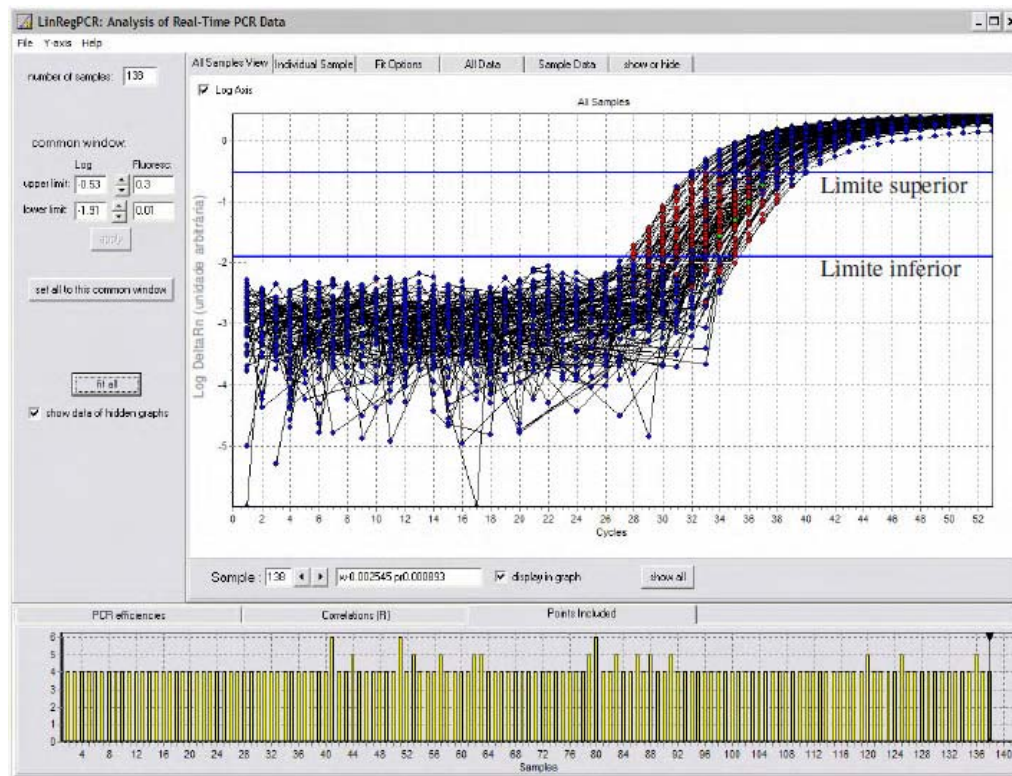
LinRegPCR: Analysis of Real-Time PCR Data

File Y-axis Help

number of samples: 138

common window:
Log Fluoresc.
upper limit: -0.53 0.3
lower limit: -1.91 0.01
apply

set all to this common window

fit all

show data of hidden graphs

All Samples View | Individual Sample | Fit Options | All Data | Sample Data | show or hide

Log Axis

All Samples

Limite superior

Limite inferior

Log DeltaRn (unidade arbitrária)

0 -1 -2 -3 -4 -5

0 2 4 6 8 10 12 14 16 18 20 22 24 26 28 30 32 34 36 38 40 42 44 46 48 50 52

Cycles

Sample : 138 x-0.002545 pr0.000893 display in graph show all

PCR efficiencies | Correlations (R) | Points Included

6 5 4 3 2 1 0

4 8 12 16 20 24 28 32 36 40 44 48 52 56 60 64 68 72 76 80 84 88 92 96 100 104 108 112 116 120 124 128 132 136 140

Samples